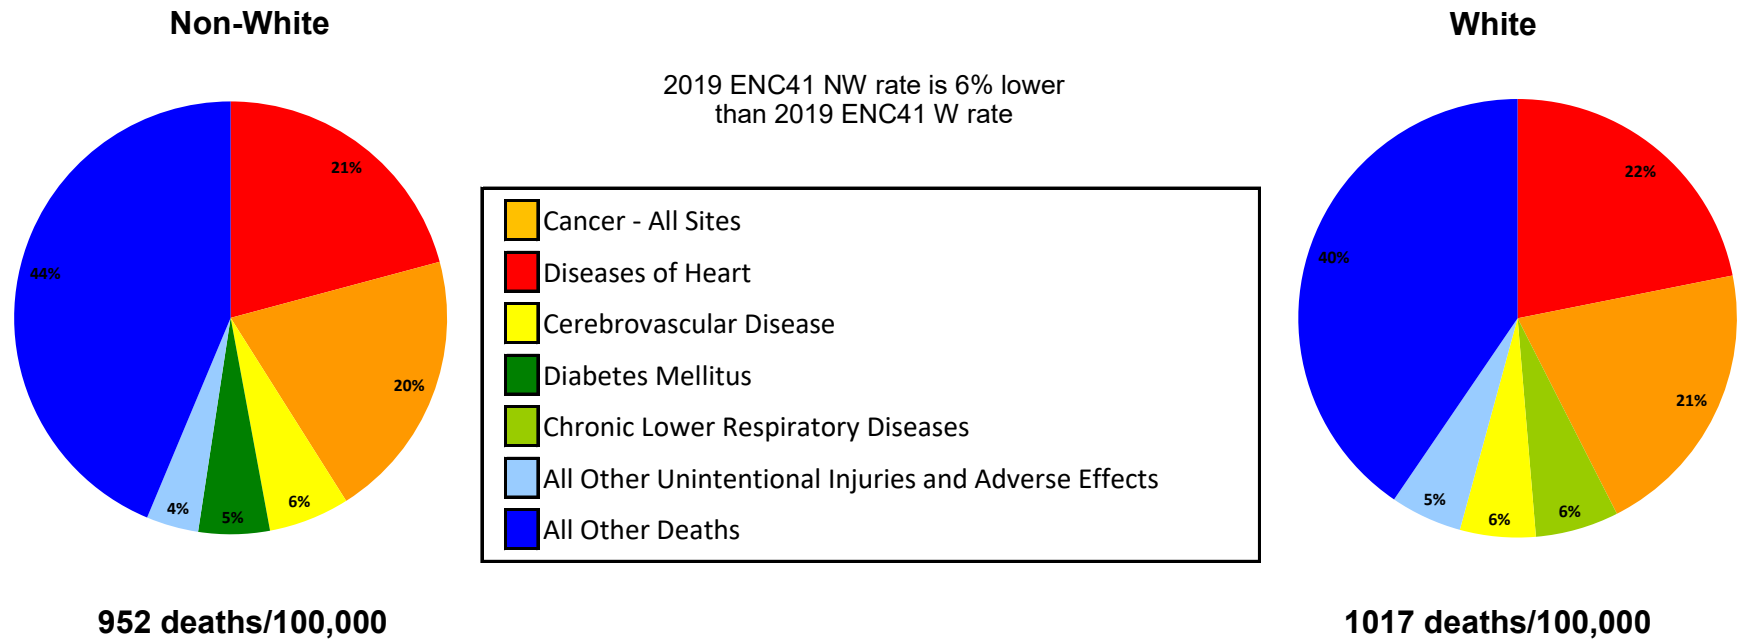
Non-White

2019 ENC41 NW rate is 6% lower than 2019 ENC41 W rate

White

21%
44%
20%
6%
5%
4%

Cancer - All Sites
Diseases of Heart
Cerebrovascular Disease
Diabetes Mellitus
Chronic Lower Respiratory Diseases
All Other Unintentional Injuries and Adverse Effects
All Other Deaths

22%
40%
21%
6%
6%
5%

952 deaths/100,000

1017 deaths/100,000